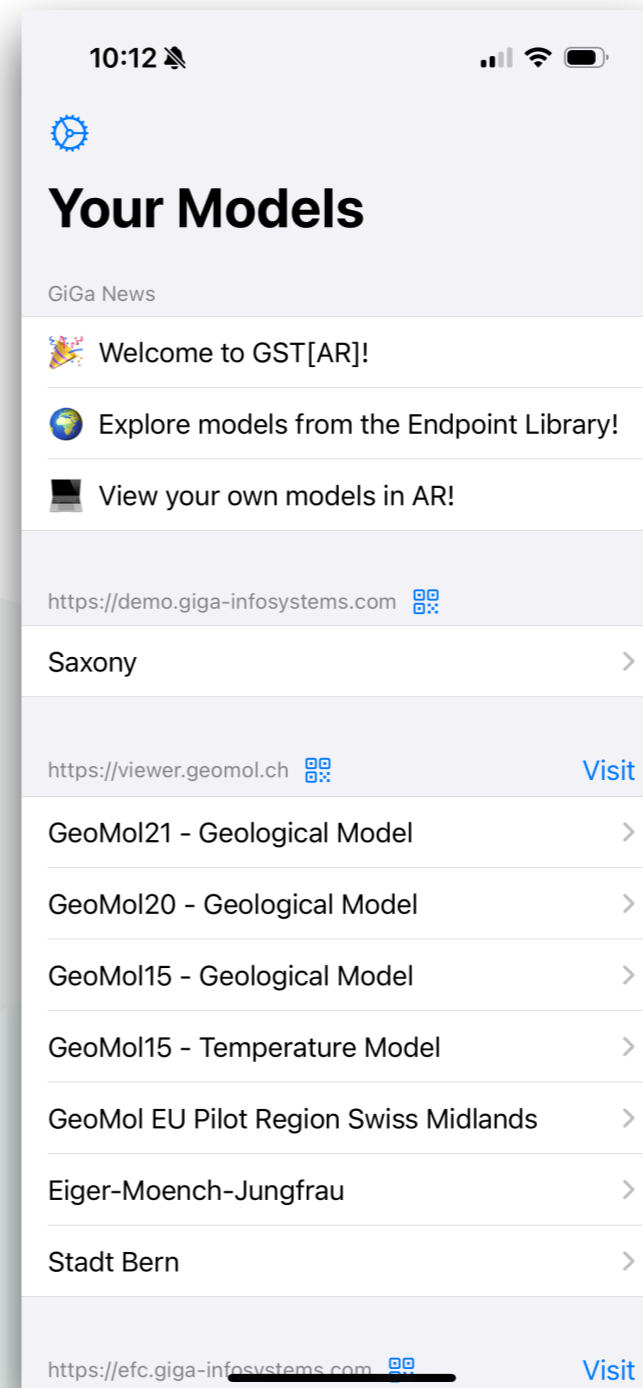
10:12

Your Models

GiGa News

🎉 Welcome to GST[AR]!

🌍 Explore models from the Endpoint Library!

💻 View your own models in AR!

https://demo.giga-infosystems.com

Saxony

https://viewer.geomol.ch Visit

GeoMol21 - Geological Model

GeoMol20 - Geological Model

GeoMol15 - Geological Model

GeoMol15 - Temperature Model

GeoMol EU Pilot Region Swiss Midlands

Eiger-Moench-Jungfrau

Stadt Bern

https://efc.giga-infosystems.com Visit